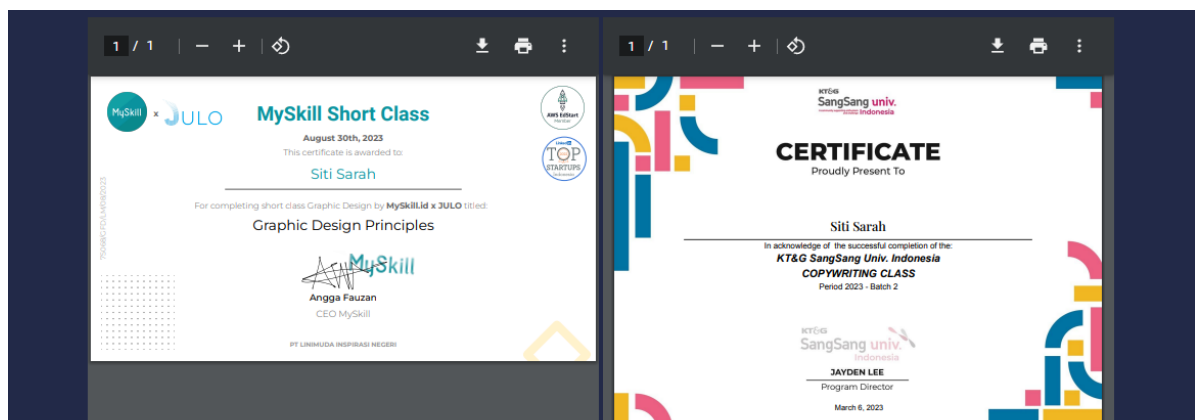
1 / 1

MySkill x JULO

MySkill Short Class

August 30th, 2023

This certificate is awarded to:

Siti Sarah

For completing short class Graphic Design by MySkill.id x JULO titled:

Graphic Design Principles

MySkill

Angga Fauzan

CEO MySkill

PT LINIMUDA INSPIRASI NEGERI

AWS EdStart Member

TOP STARTUPS

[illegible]

1 / 1

KT&G SangSang univ. Indonesia

CERTIFICATE

Proudly Present To

Siti Sarah

In acknowledge of the successful completion of the:

KT&G SangSang Univ. Indonesia

COPYWRITING CLASS

Period 2023 - Batch 2

KT&G SangSang univ. indonesia

JAYDEN LEE

Program Director

March 6, 2023